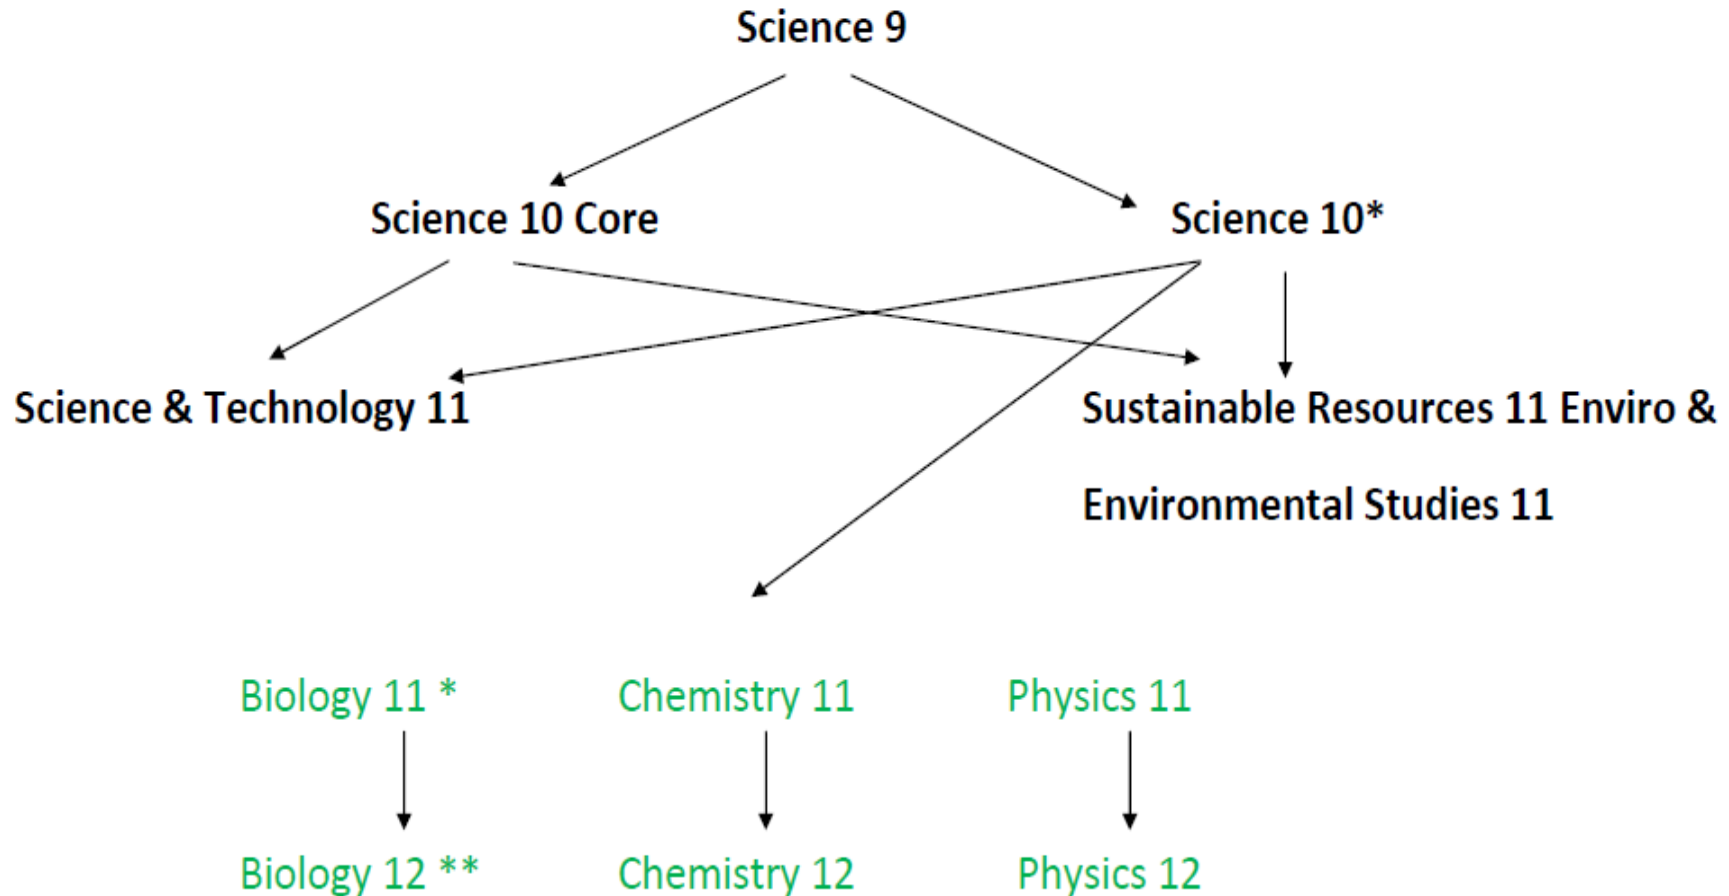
Science 9

Science 10 Core

Science 10*

Science & Technology 11

Sustainable Resources 11 Enviro &

Environmental Studies 11

Biology 11 *

Chemistry 11

Physics 11

Biology 12 **

Chemistry 12

Physics 12